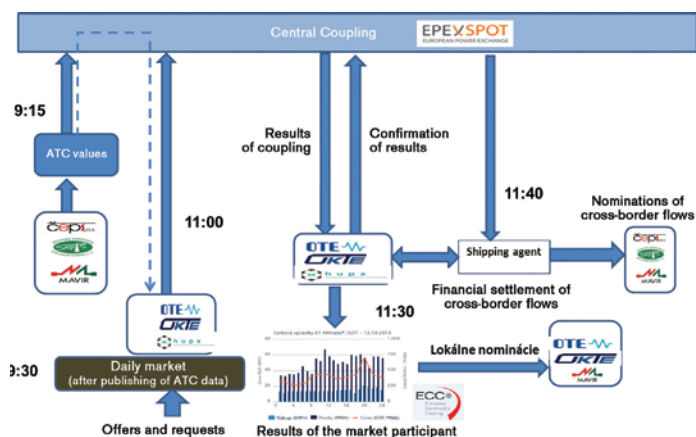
Central Coupling

EPEXSPOT
EUROPEAN POWER EXCHANGE

9:15

ATC values

ČEPS a.s.

MAVIR

11:00

OTE
OKTE
hupx

9:30

Daily market
(after publishing of ATC data)

Offers and requests

Results of coupling

Confirmation of results

11:40

Nominations of cross-border flows

OTE
OKTE
hupx

Shipping agent

ČEPS a.s.

MAVIR

11:30

Financial settlement of cross-border flows

Lokálne nominácie

OTE
OKTE
MAVIR

ECC
European Commodity Clearing

Results of the market participant